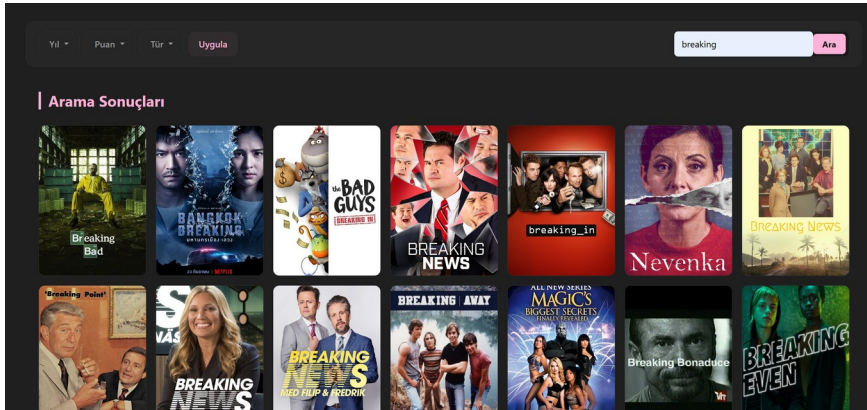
Yıl ▾ Puan ▾ Tür ▾ Uygula

breaking Ara

Arama Sonuçları

Breaking Bad

BANGKOK BREAKING NETFLIX

the BAD GUYS BREAKING IN

BREAKING NEWS

breaking_in

Nevenka

BREAKING NEWS

"Breaking Point"

BREAKING NEWS

BREAKING NEWS MED FILIP & FREDRIK

BREAKING AWAY

ALL NEW SERIES MAGIC'S BIGGEST SECRETS FINALLY REVEALED

Breaking Bonaduce

BREAKING EVEN